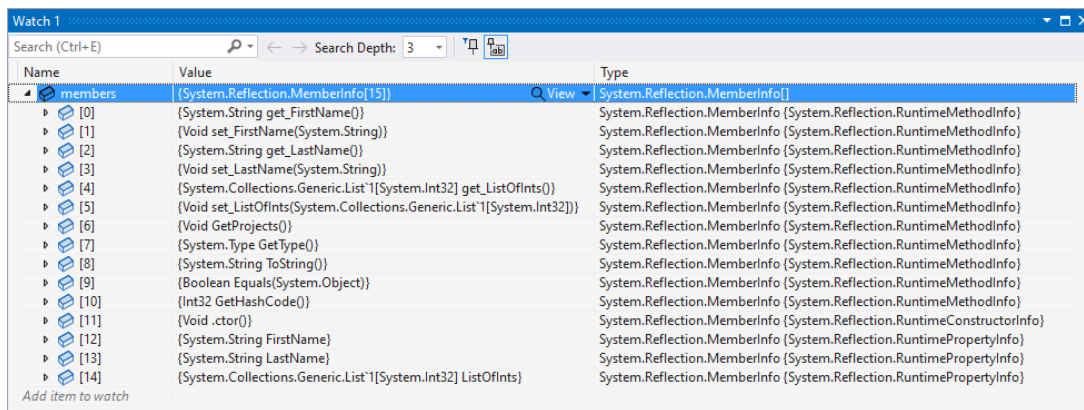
Watch 1

Search (Ctrl+E)

Search Depth: 3

| Name | Value | Type |
|---|---|---|
| members | {System.Reflection.MemberInfo[15]} View | System.Reflection.MemberInfo[] |
| [0] | {System.String get_FirstName()} | System.Reflection.MemberInfo {System.Reflection.RuntimeMethodInfo} |
| [1] | {Void set_FirstName(System.String)} | System.Reflection.MemberInfo {System.Reflection.RuntimeMethodInfo} |
| [2] | {System.String get_LastName()} | System.Reflection.MemberInfo {System.Reflection.RuntimeMethodInfo} |
| [3] | {Void set_LastName(System.String)} | System.Reflection.MemberInfo {System.Reflection.RuntimeMethodInfo} |
| [4] | {System.Collections.Generic.List`1[System.Int32] get_ListOfInts()} | System.Reflection.MemberInfo {System.Reflection.RuntimeMethodInfo} |
| [5] | {Void set_ListOfInts(System.Collections.Generic.List`1[System.Int32])} | System.Reflection.MemberInfo {System.Reflection.RuntimeMethodInfo} |
| [6] | {Void GetProjects()} | System.Reflection.MemberInfo {System.Reflection.RuntimeMethodInfo} |
| [7] | {System.Type GetType()} | System.Reflection.MemberInfo {System.Reflection.RuntimeMethodInfo} |
| [8] | {System.String ToString()} | System.Reflection.MemberInfo {System.Reflection.RuntimeMethodInfo} |
| [9] | {Boolean Equals(System.Object)} | System.Reflection.MemberInfo {System.Reflection.RuntimeMethodInfo} |
| [10] | {Int32 GetHashCode()} | System.Reflection.MemberInfo {System.Reflection.RuntimeMethodInfo} |
| [11] | {Void .ctor()} | System.Reflection.MemberInfo {System.Reflection.RuntimeConstructorInfo} |
| [12] | {System.String FirstName} | System.Reflection.MemberInfo {System.Reflection.RuntimePropertyInfo} |
| [13] | {System.String LastName} | System.Reflection.MemberInfo {System.Reflection.RuntimePropertyInfo} |
| [14] | {System.Collections.Generic.List`1[System.Int32] ListOfInts} | System.Reflection.MemberInfo {System.Reflection.RuntimePropertyInfo} |
| Add item to watch | | |